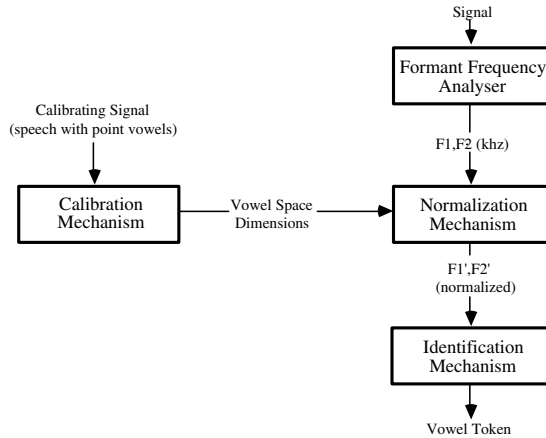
Signal

Formant Frequency Analyser

F1,F2 (khz)

Calibrating Signal (speech with point vowels)

Calibration Mechanism

Vowel Space Dimensions

Normalization Mechanism

F1',F2' (normalized)

Identification Mechanism

Vowel Token